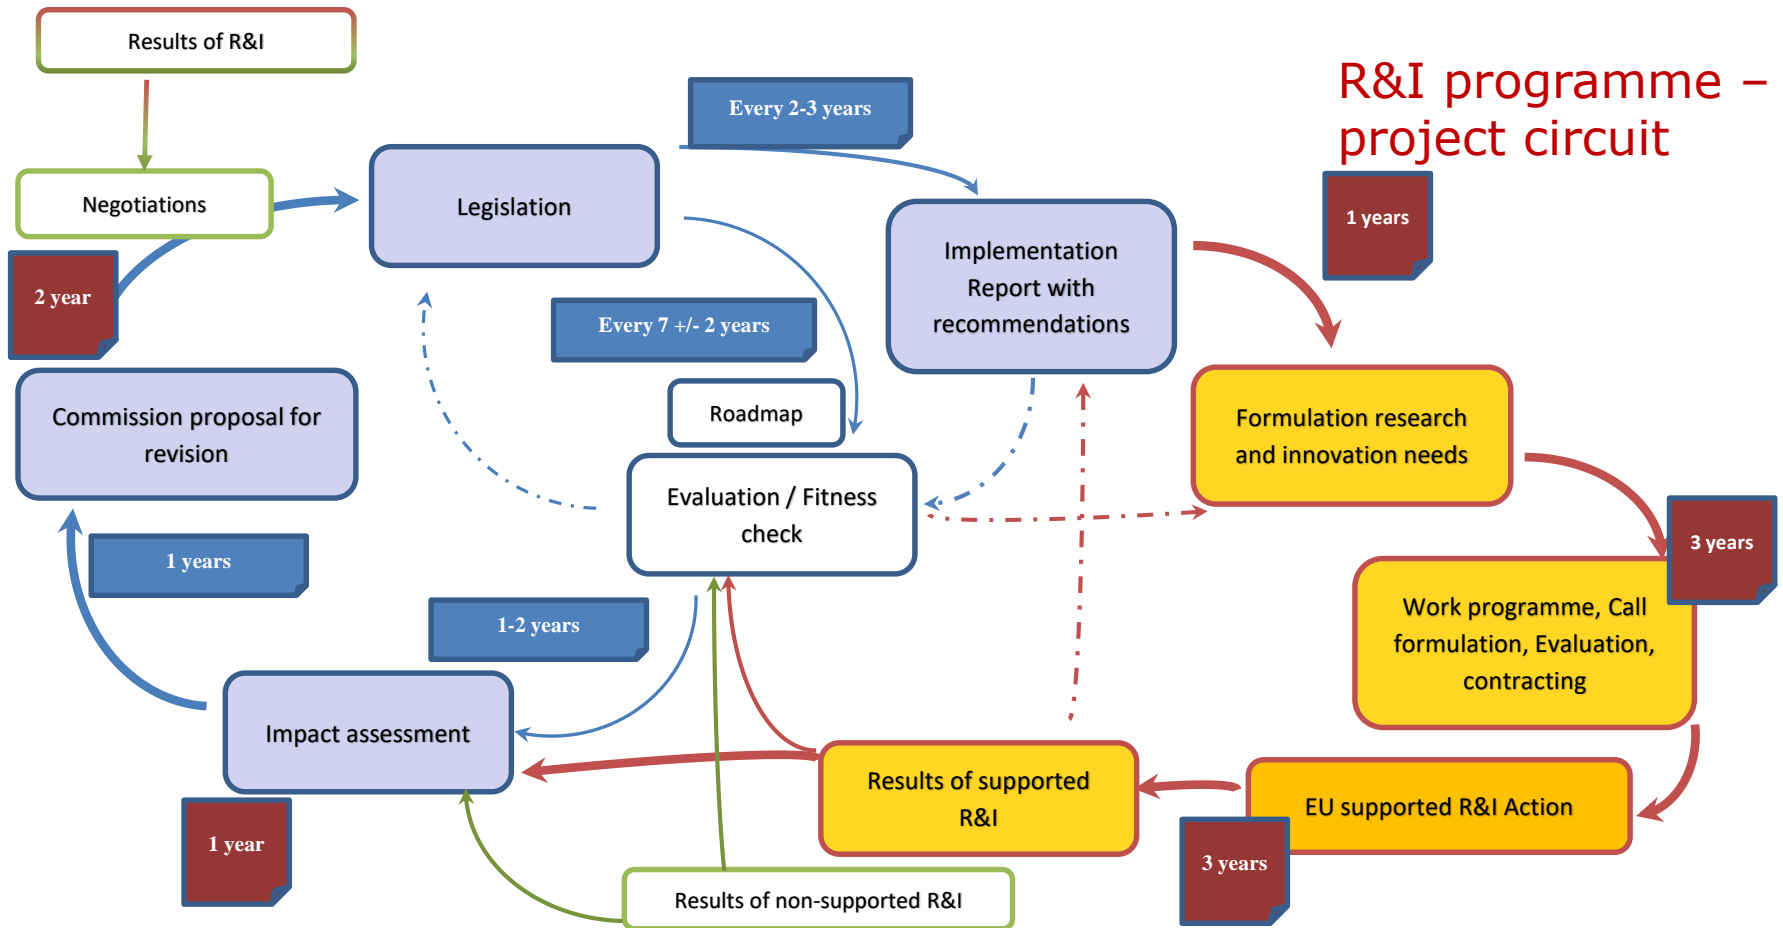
R&I programme – project circuit

Results of R&I

Negotiations

2 year

Legislation

Every 2-3 years

Implementation Report with recommendations

1 years

Every 7 +/- 2 years

Roadmap

Commission proposal for revision

Evaluation / Fitness check

Formulation research and innovation needs

3 years

1 years

1-2 years

Work programme, Call formulation, Evaluation, contracting

Impact assessment

Results of supported R&I

EU supported R&I Action

1 year

3 years

Results of non-supported R&I